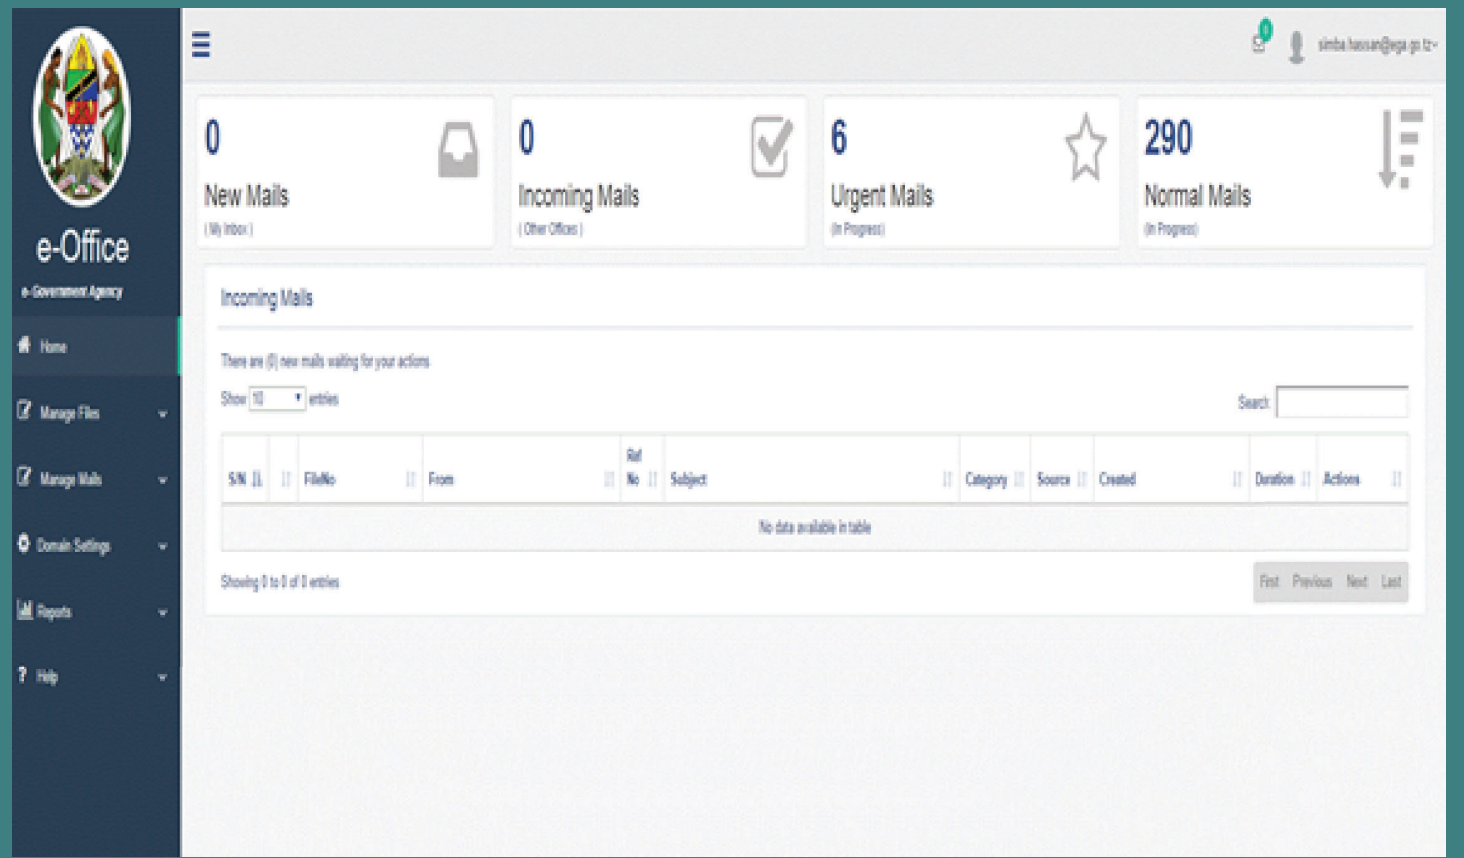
e-Office
e-Government Agency

Home
Manage Files
Manage Mails
Domain Settings
Reports
Help

0
simba.hassan@ega.go.tz

0
New Mails
( My Inbox )

0
Incoming Mails
( Other Offices )

6
Urgent Mails
(In Progress)

290
Normal Mails
(In Progress)

Incoming Mails

There are (0) new mails waiting for your actions

Show 10 entries

Search:

| S/N | | FileNo | From | Ref No | Subject | Category | Source | Created | Duration | Actions |
|---|---|---|---|---|---|---|---|---|---|---|
| No data available in table | | | | | | | | | | |

Showing 0 to 0 of 0 entries

First Previous Next Last